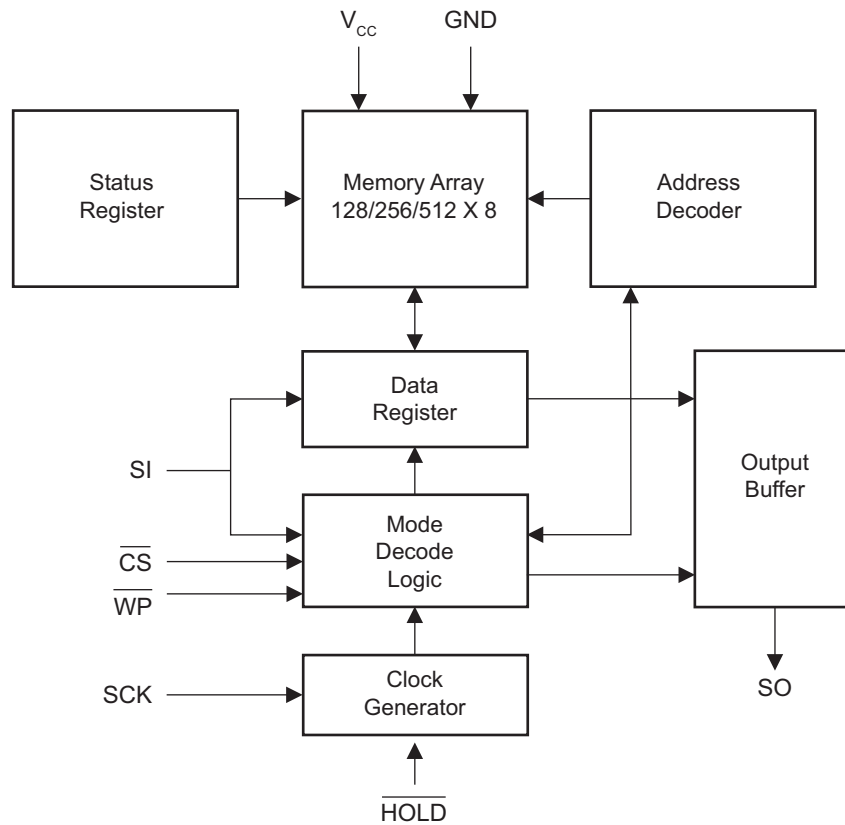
$V_{CC}$

GND

Status Register

Memory Array 128/256/512 X 8

Address Decoder

Data Register

SI

Mode Decode Logic

$\overline{CS}$

$\overline{WP}$

Output Buffer

SCK

Clock Generator

SO

$\overline{HOLD}$